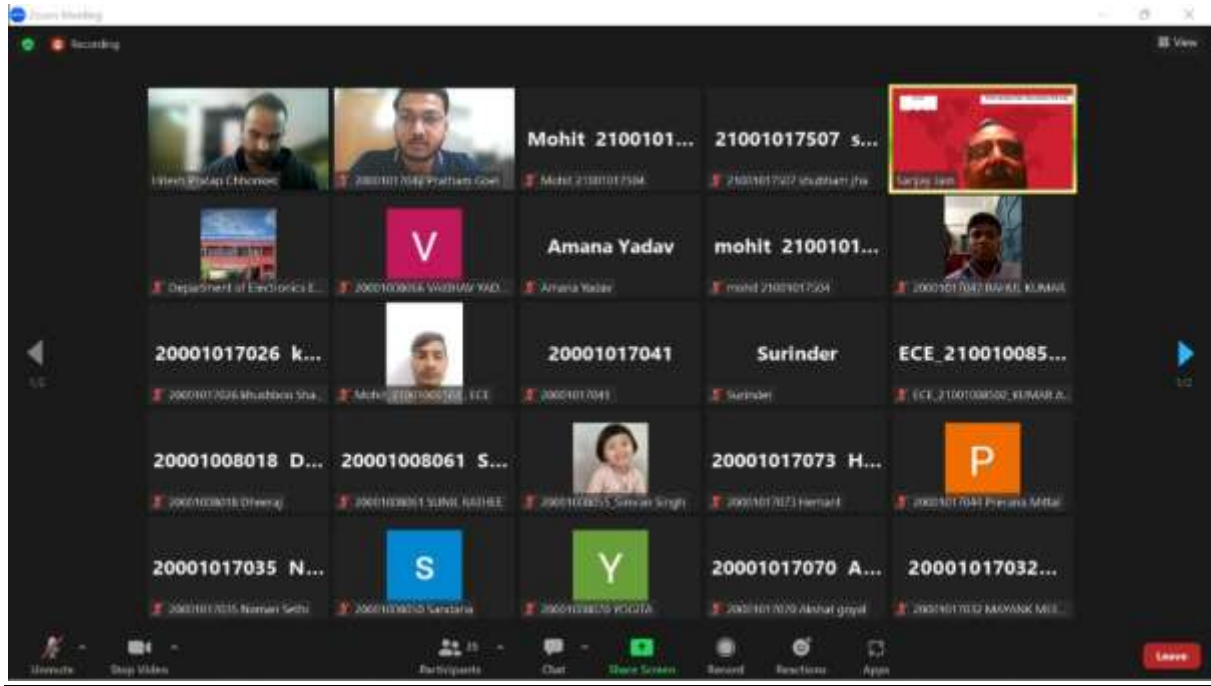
Zoom Meeting

Recording

View

Uttam Pratap Chhonker

20001017049 Pratham Goel

Mohit 2100101...

Mohit 2100101750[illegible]

21001017507 s...

21001017507 shubham jha

Sanjay Jain

Department of Electronics E...

V

20001008066 VAIBHAV YAD...

Amana Yadav

Amana Yadav

mohit 2100101...

mohit 2100101750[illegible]

20001017042 RAHUL KUMAR

20001017026 k...

20001017026 khushboo Sha...

Mohit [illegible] ECE

20001017041

20001017041

Surinder

Surinder

ECE_210010085...

ECE_210010085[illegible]_KUMAR A...

1/2

1/2

20001008018 D...

20001008018 Dheeraj

20001008061 S...

20001008061 SUNIL RATHEE

20001008055 Simran Singh

20001017073 H...

20001017073 Hemant

P

20001017044 Prerana Mittal

20001017035 N...

20001017035 Naman Sethi

S

20001008050 Sandaria

Y

20001008070 YOGITA

20001017070 A...

20001017070 Akshat goyal

20001017032...

20001017032 MAYANK MEE...

Unmute

Stop Video

Participants

Chat

Share Screen

Record

Reactions

Apps

Leave